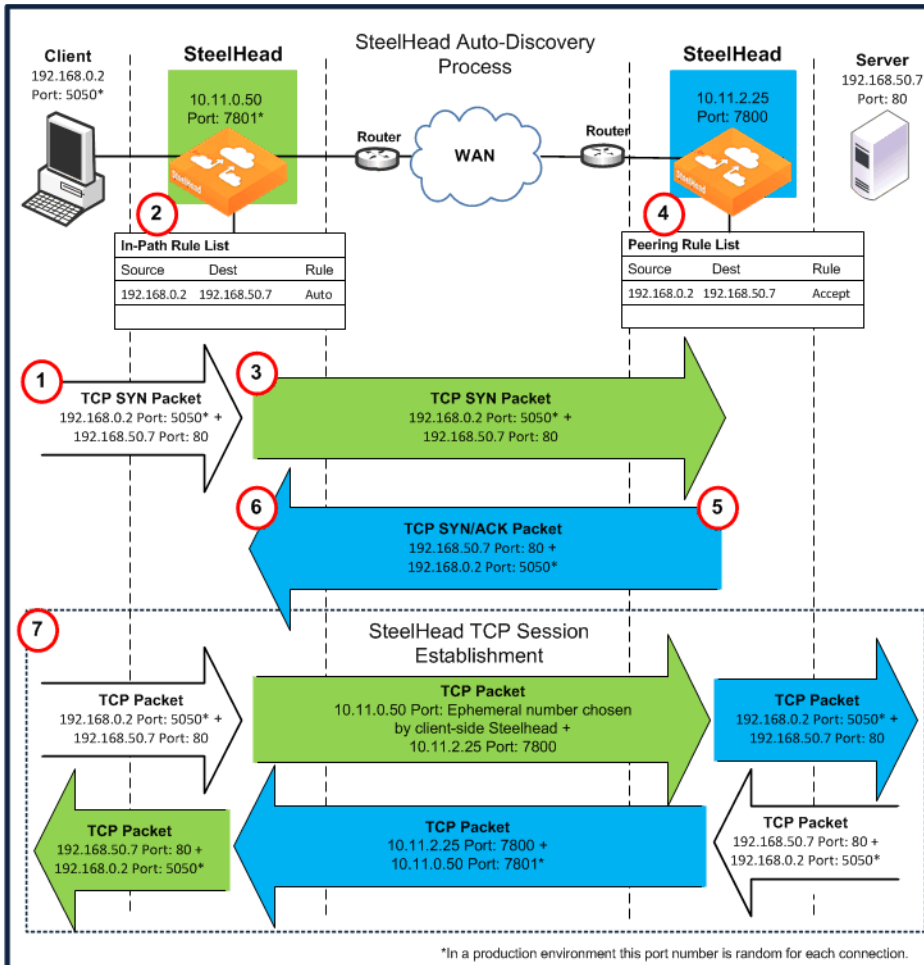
Client
192.168.0.2
Port: 5050*

SteelHead
10.11.0.50
Port: 7801*

SteelHead Auto-Discovery Process

SteelHead
10.11.2.25
Port: 7800

Server
192.168.50.7
Port: 80

Router
WAN
Router

2

In-Path Rule List
| Source | Dest | Rule |
|---|---|---|
| 192.168.0.2 | 192.168.50.7 | Auto |

4

Peering Rule List
| Source | Dest | Rule |
|---|---|---|
| 192.168.0.2 | 192.168.50.7 | Accept |

1
TCP SYN Packet
192.168.0.2 Port: 5050* +
192.168.50.7 Port: 80

3
TCP SYN Packet
192.168.0.2 Port: 5050* +
192.168.50.7 Port: 80

6
5
TCP SYN/ACK Packet
192.168.50.7 Port: 80 +
192.168.0.2 Port: 5050*

7
SteelHead TCP Session Establishment

TCP Packet
192.168.0.2 Port: 5050* +
192.168.50.7 Port: 80

TCP Packet
10.11.0.50 Port: Ephemeral number chosen by client-side Steelhead +
10.11.2.25 Port: 7800

TCP Packet
192.168.0.2 Port: 5050* +
192.168.50.7 Port: 80

TCP Packet
192.168.50.7 Port: 80 +
192.168.0.2 Port: 5050*

TCP Packet
10.11.2.25 Port: 7800 +
10.11.0.50 Port: 7801*

TCP Packet
192.168.50.7 Port: 80 +
192.168.0.2 Port: 5050*

*In a production environment this port number is random for each connection.